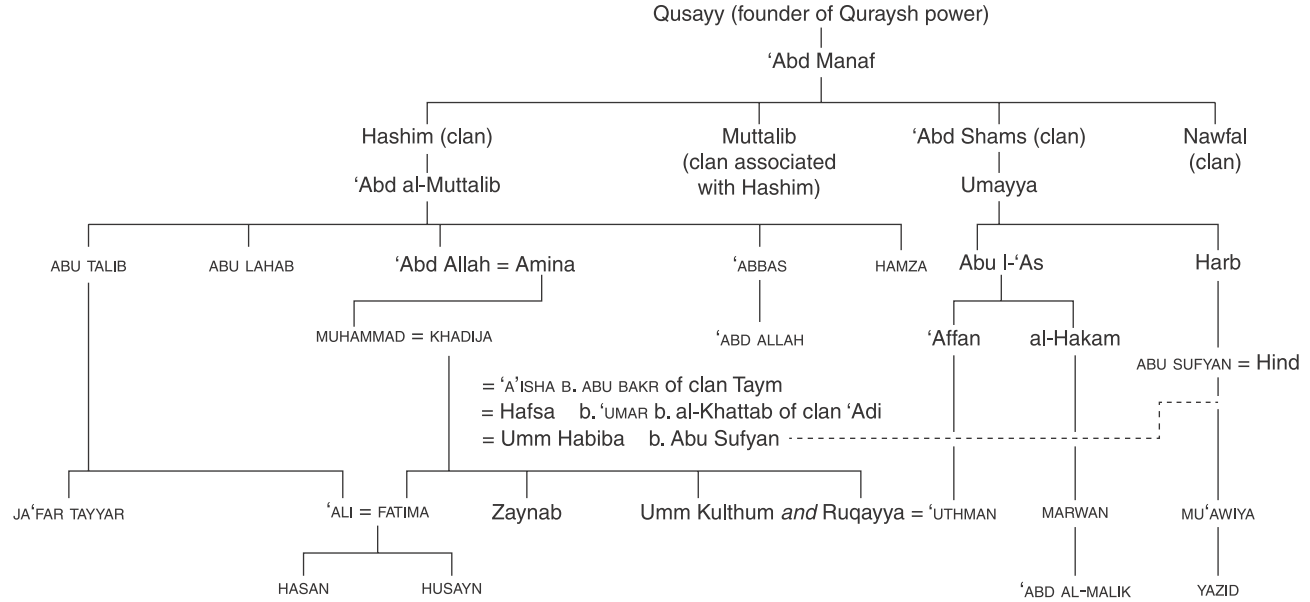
Qusayy (founder of Quraysh power)

‘Abd Manaf

Hashim (clan)

‘Abd al-Muttalib

Muttalib (clan associated with Hashim)

‘Abd Shams (clan)

Umayya

Nawfal (clan)

ABU TALIB

ABU LAHAB

‘Abd Allah = Amina

‘ABBAS

HAMZA

Abu l-‘As

Harb

MUHAMMAD = KHADIJA

‘ABD ALLAH

‘Affan

al-Hakam

ABU SUFYAN = Hind

= ‘A’ISHA B. ABU BAKR of clan Taym
= Hafsa b. ‘UMAR b. al-Khattab of clan ‘Adi
= Umm Habiba b. Abu Sufyan

JA‘FAR TAYYAR

‘ALI = FATIMA

Zaynab

Umm Kulthum *and* Ruqayya = ‘UTHMAN

MARWAN

MU‘AWIYA

HASAN

HUSAYN

‘ABD AL-MALIK

YAZID